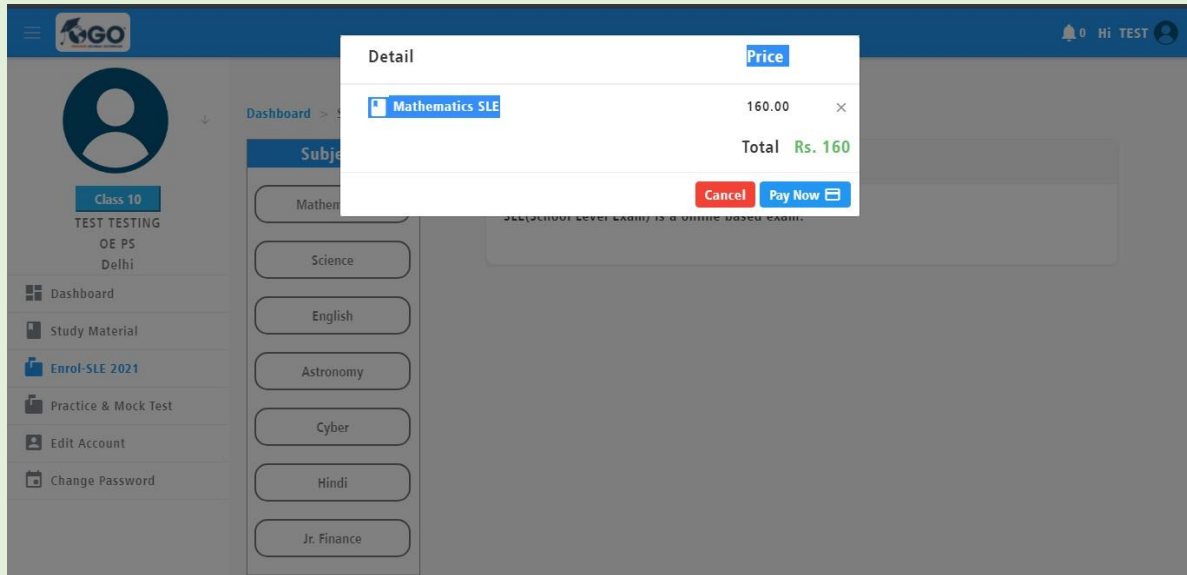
GO

0 Hi TEST

Class 10
TEST TESTING
OE PS
Delhi

Dashboard
Study Material
Enrol-SLE 2021
Practice & Mock Test
Edit Account
Change Password

Dashboard > S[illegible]

Subje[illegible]

Mathem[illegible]
Science
English
Astronomy
Cyber
Hindi
Jr. Finance

SLE(School Level Exam) is a online based exam.

| Detail | Price |
|---|---|
| Mathematics SLE | 160.00 × |
| Total | Rs. 160 |

Cancel
Pay Now